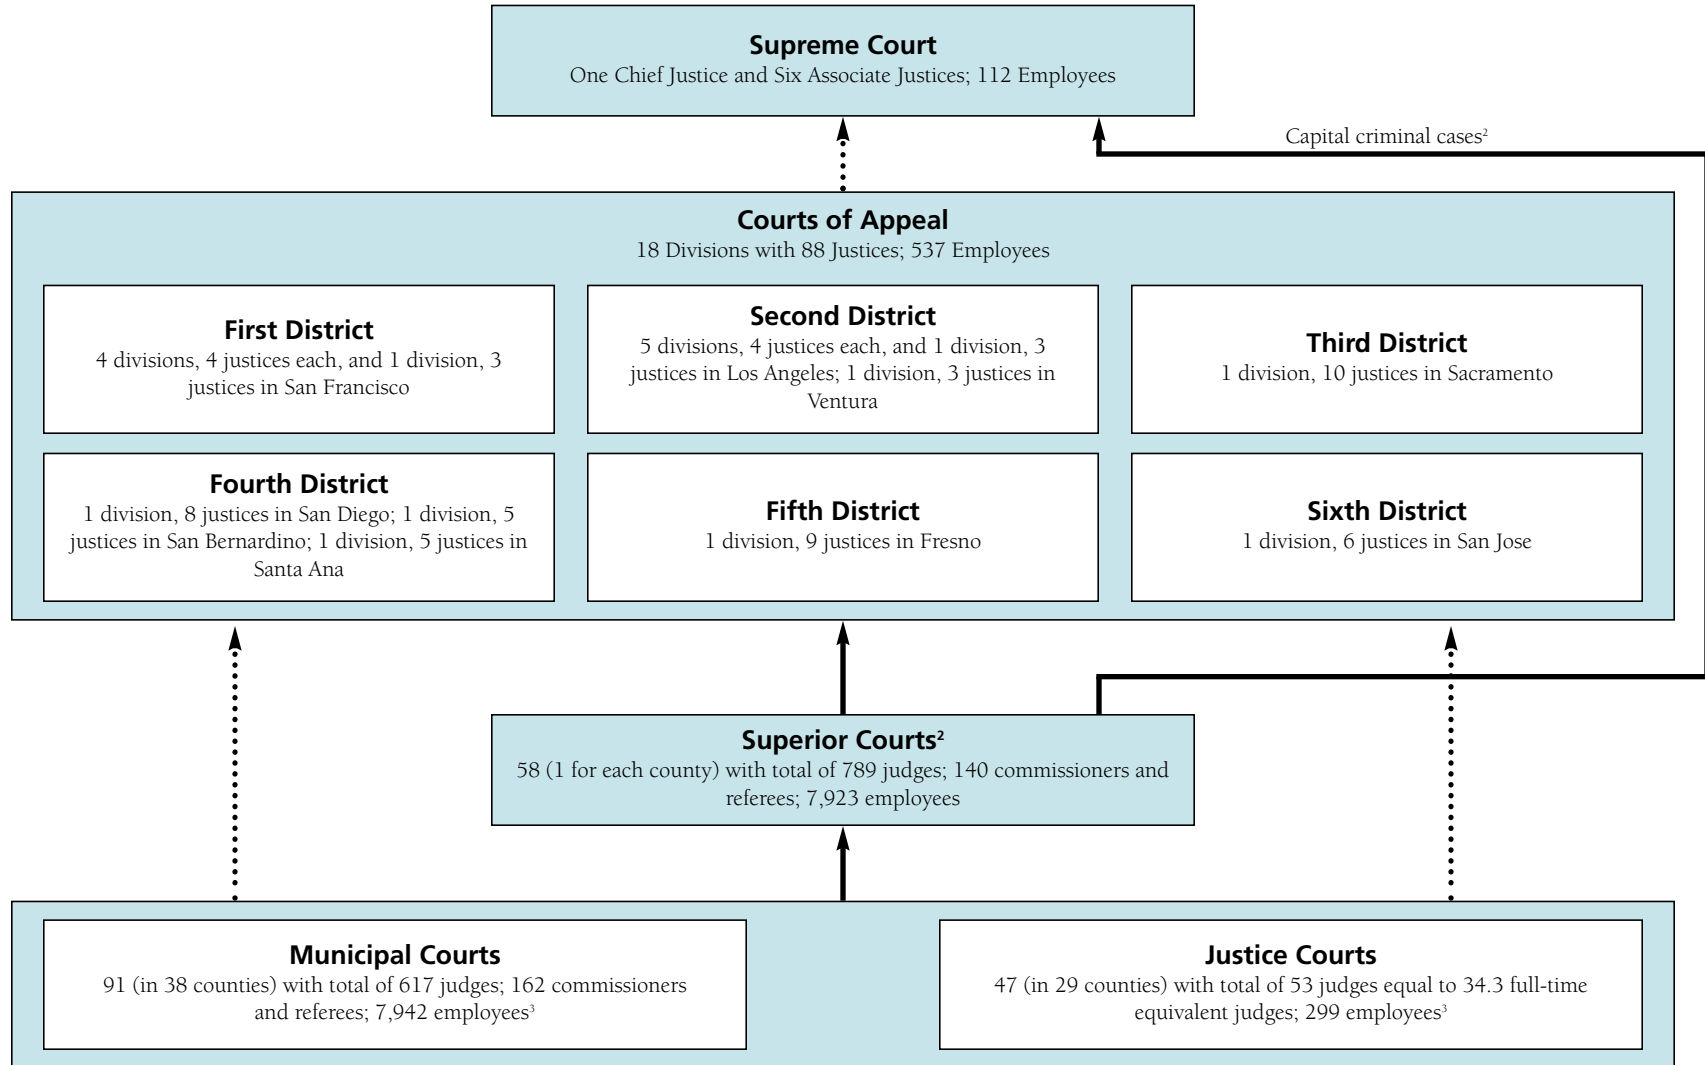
**Supreme Court**
One Chief Justice and Six Associate Justices; 112 Employees

Capital criminal cases$^2$

**Courts of Appeal**
18 Divisions with 88 Justices; 537 Employees

**First District**
4 divisions, 4 justices each, and 1 division, 3 justices in San Francisco

**Second District**
5 divisions, 4 justices each, and 1 division, 3 justices in Los Angeles; 1 division, 3 justices in Ventura

**Third District**
1 division, 10 justices in Sacramento

**Fourth District**
1 division, 8 justices in San Diego; 1 division, 5 justices in San Bernardino; 1 division, 5 justices in Santa Ana

**Fifth District**
1 division, 9 justices in Fresno

**Sixth District**
1 division, 6 justices in San Jose

**Superior Courts$^2$**
58 (1 for each county) with total of 789 judges; 140 commissioners and referees; 7,923 employees

**Municipal Courts**
91 (in 38 counties) with total of 617 judges; 162 commissioners and referees; 7,942 employees$^3$

**Justice Courts**
47 (in 29 counties) with total of 53 judges equal to 34.3 full-time equivalent judges; 299 employees$^3$